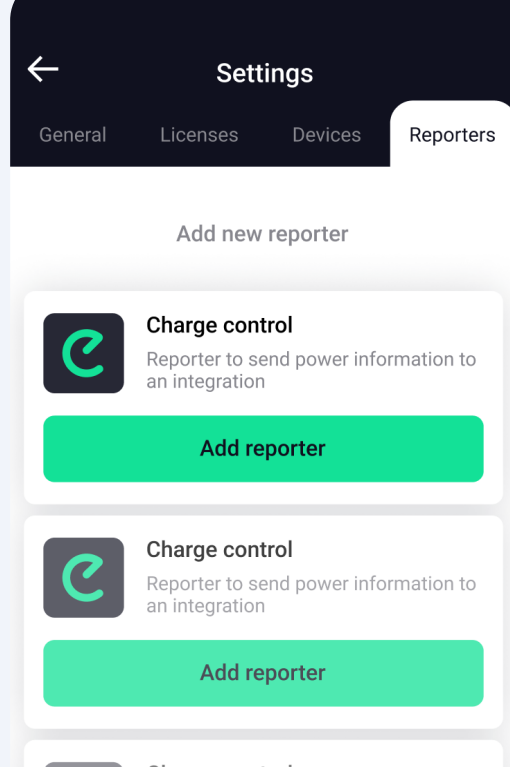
Settings

General Licenses Devices Reporters

Add new reporter

Charge control
Reporter to send power information to an integration

Add reporter

Charge control
Reporter to send power information to an integration

Add reporter

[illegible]